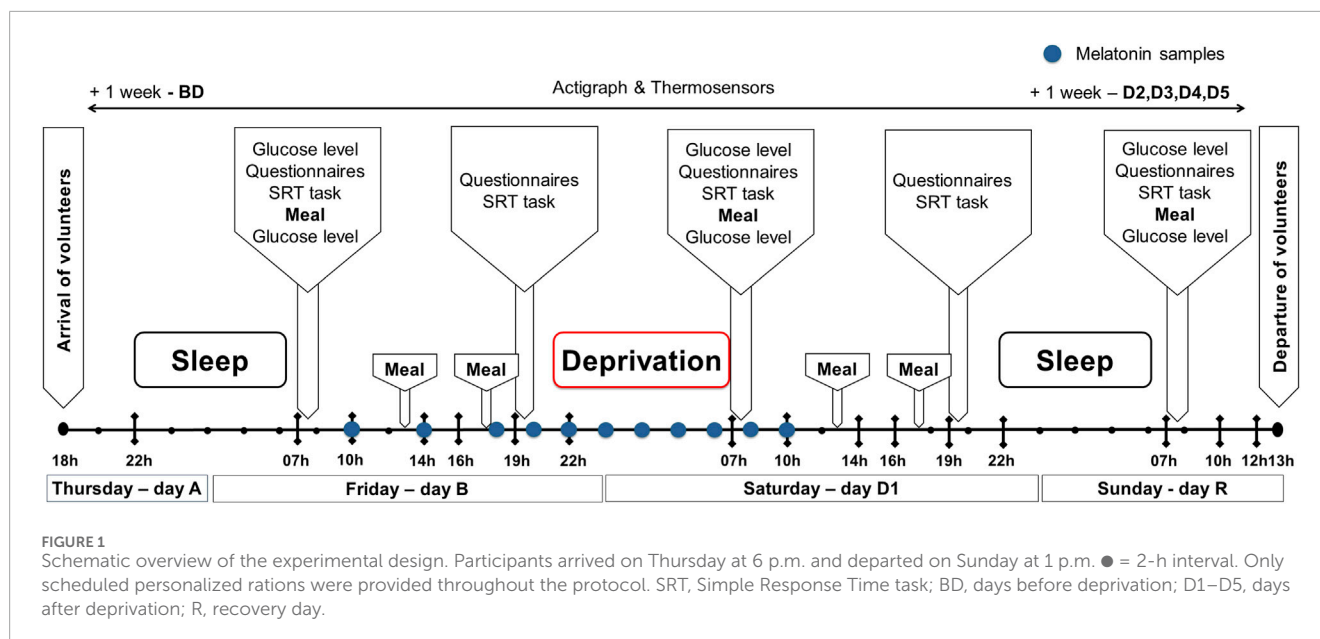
Melatonin samples

+ 1 week - **BD**

Actigraph & Thermosensors

+ 1 week – **D2,D3,D4,D5**

Arrival of volunteers

Glucose level
Questionnaires
SRT task
**Meal**
Glucose level

Questionnaires
SRT task

Glucose level
Questionnaires
SRT task
**Meal**
Glucose level

Questionnaires
SRT task

Glucose level
Questionnaires
SRT task
**Meal**
Glucose level

Departure of volunteers

**Sleep**

Meal

Meal

**Deprivation**

Meal

Meal

**Sleep**

18h 22h 07h 10h 14h 16h 19h 22h 07h 10h 14h 16h 19h 22h 07h 10h 12h 13h

| Thursday – day A | Friday – day B | Saturday – day D1 | Sunday - day R |
|---|---|---|---|

FIGURE 1
Schematic overview of the experimental design. Participants arrived on Thursday at 6 p.m. and departed on Sunday at 1 p.m. ● = 2-h interval. Only scheduled personalized rations were provided throughout the protocol. SRT, Simple Response Time task; BD, days before deprivation; D1–D5, days after deprivation; R, recovery day.